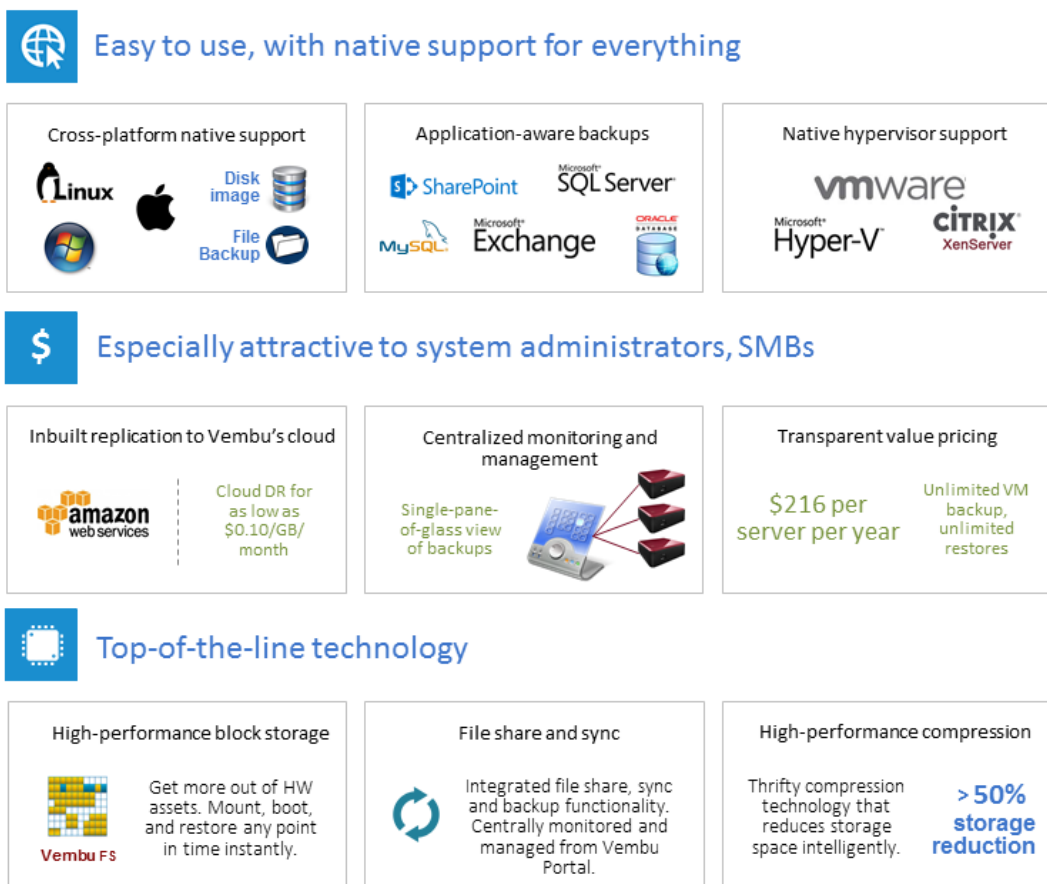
Easy to use, with native support for everything

Cross-platform native support

Linux

Disk image

File Backup

Application-aware backups

SharePoint

Microsoft SQL Server

MySQL

Microsoft Exchange

ORACLE DATABASE

Native hypervisor support

vmware

Microsoft Hyper-V

CITRIX XenServer

$

Especially attractive to system administrators, SMBs

Inbuilt replication to Vembu's cloud

amazon web services

Cloud DR for as low as $0.10/GB/ month

Centralized monitoring and management

Single-pane-of-glass view of backups

Transparent value pricing

$216 per server per year

Unlimited VM backup, unlimited restores

Top-of-the-line technology

High-performance block storage

Vembu FS

Get more out of HW assets. Mount, boot, and restore any point in time instantly.

File share and sync

Integrated file share, sync and backup functionality. Centrally monitored and managed from Vembu Portal.

High-performance compression

Thrifty compression technology that reduces storage space intelligently.

> 50% storage reduction